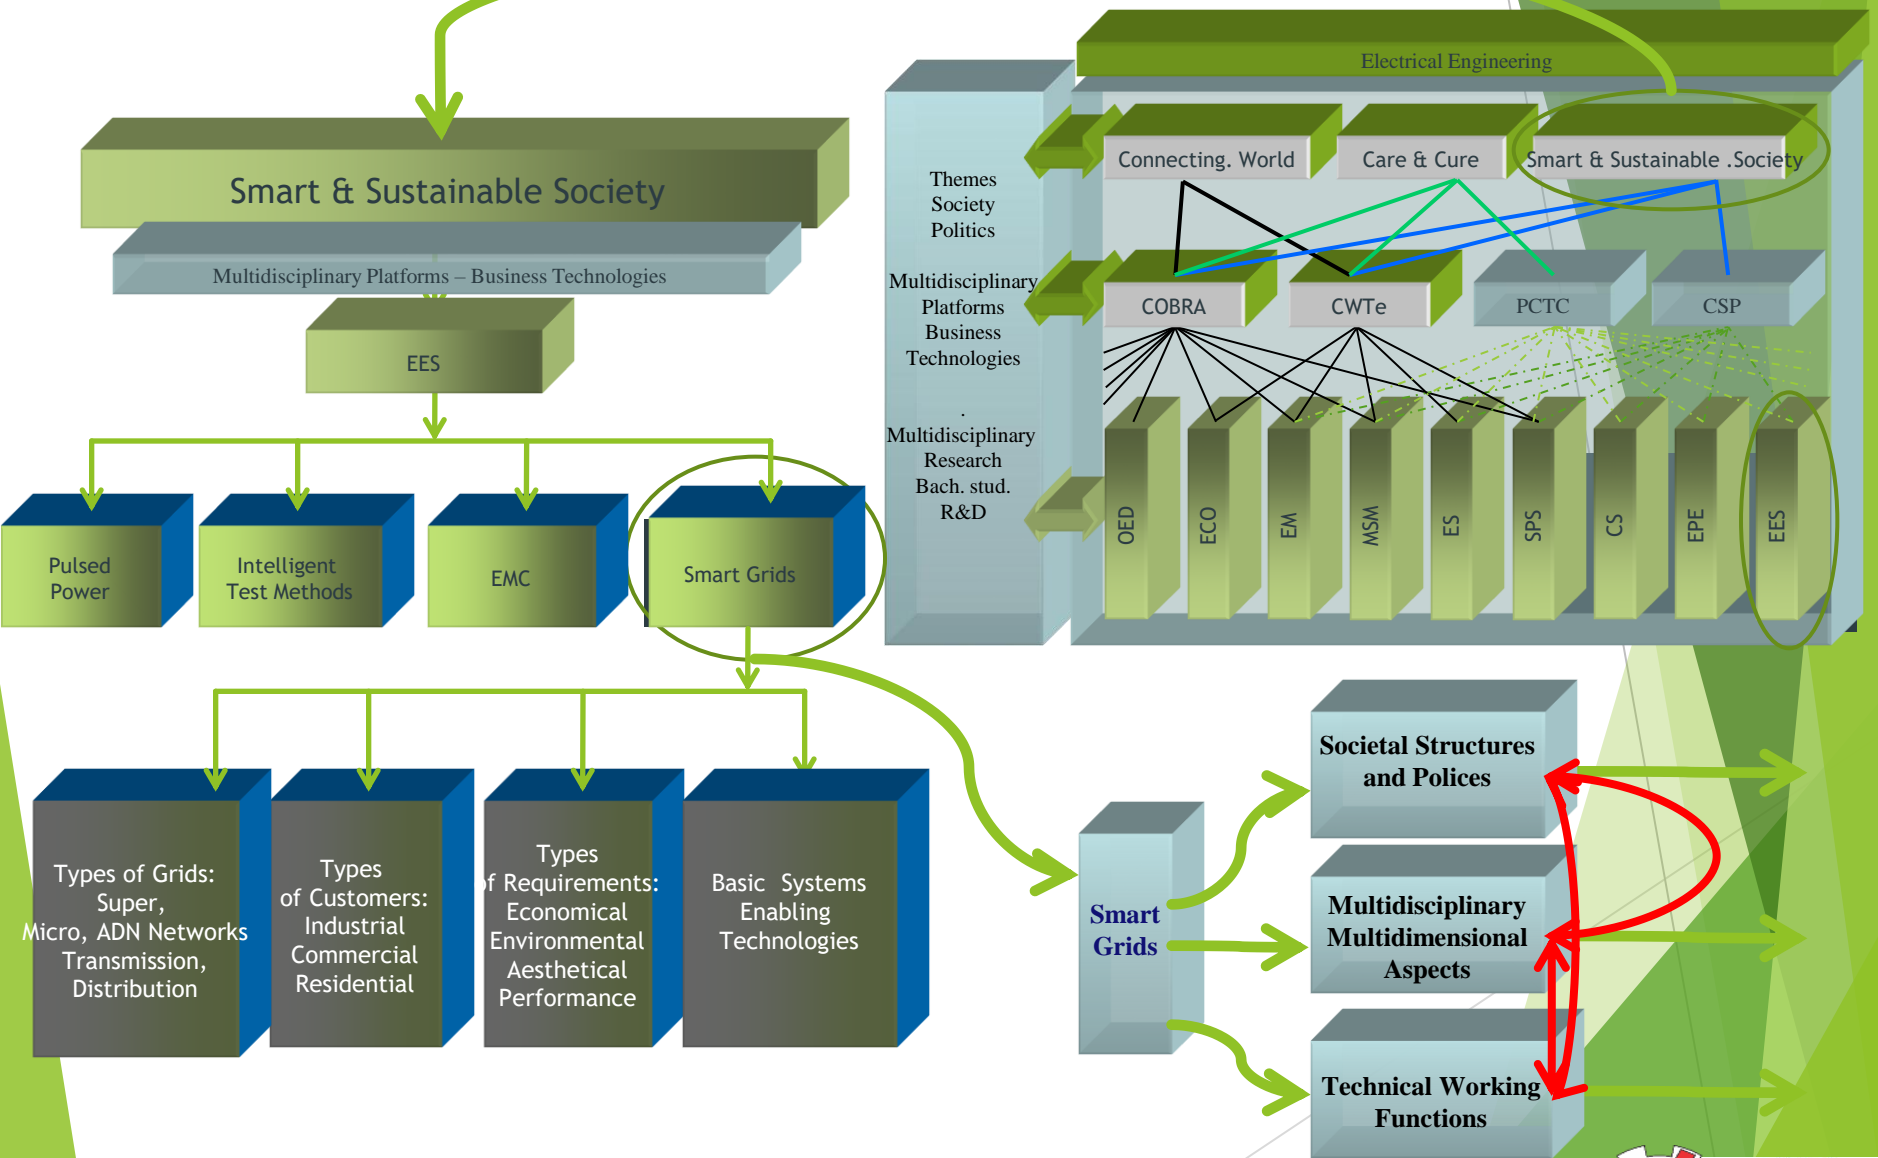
Smart & Sustainable Society

Multidisciplinary Platforms – Business Technologies

EES

Pulsed Power

Intelligent Test Methods

EMC

Smart Grids

Types of Grids: Super, Micro, ADN Networks Transmission, Distribution

Types of Customers: Industrial Commercial Residential

Types of Requirements: Economical Environmental Aesthetical Performance

Basic Systems Enabling Technologies

Electrical Engineering

Themes Society Politics

Multidisciplinary Platforms Business Technologies

Multidisciplinary Research Bach. stud. R&D

Connecting. World

Care & Cure

Smart & Sustainable .Society

COBRA

CWTe

PCTC

CSP

OED

ECO

EM

MSM

ES

SPS

CS

EPE

EES

Smart Grids

Societal Structures and Polices

Multidisciplinary Multidimensional Aspects

Technical Working Functions